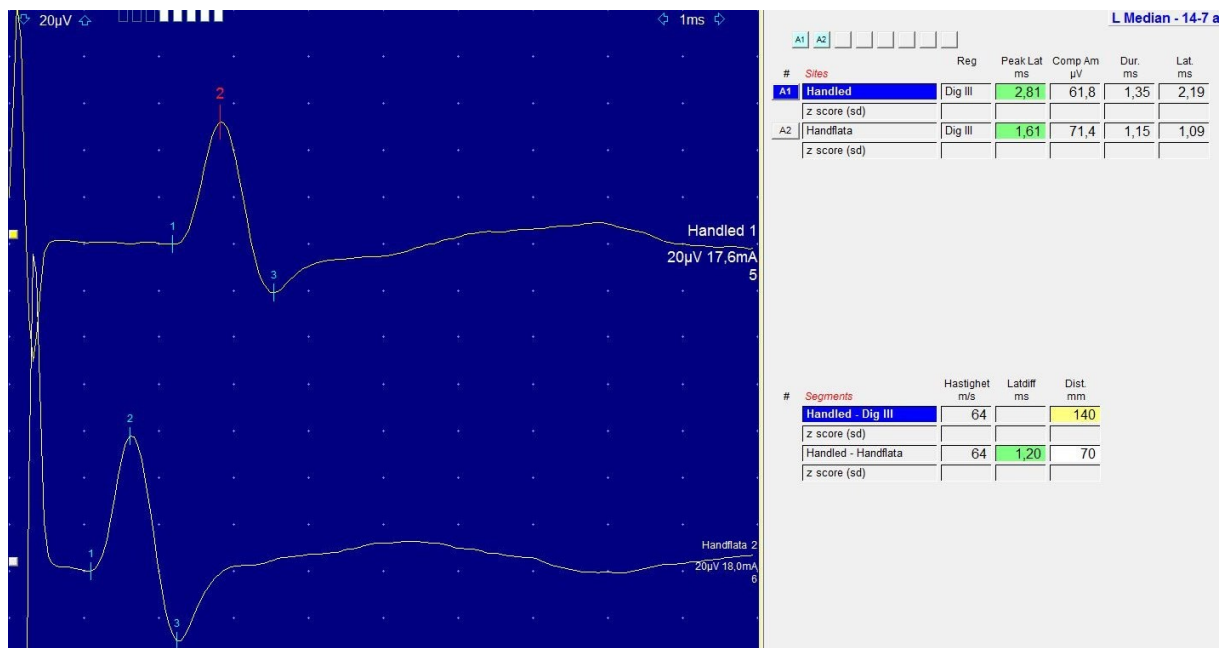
20µV 1ms

2
1
3
Handled 1
20µV 17,6mA
5

2
1
3
Handflata 2
20µV 18,0mA
6

L Median - 14-7 a

A1 A2

| # | Sites | Reg | Peak Lat ms | Comp Am µV | Dur. ms | Lat. ms |
|---|---|---|---|---|---|---|
| A1 | Handled | Dig III | 2,81 | 61,8 | 1,35 | 2,19 |
| | z score (sd) | | | | | |
| A2 | Handflata | Dig III | 1,61 | 71,4 | 1,15 | 1,09 |
| | z score (sd) | | | | | |

| # | Segments | Hastighet m/s | Latdiff ms | Dist. mm |
|---|---|---|---|---|
| | Handled - Dig III | 64 | | 140 |
| | z score (sd) | | | |
| | Handled - Handflata | 64 | 1,20 | 70 |
| | z score (sd) | | | |